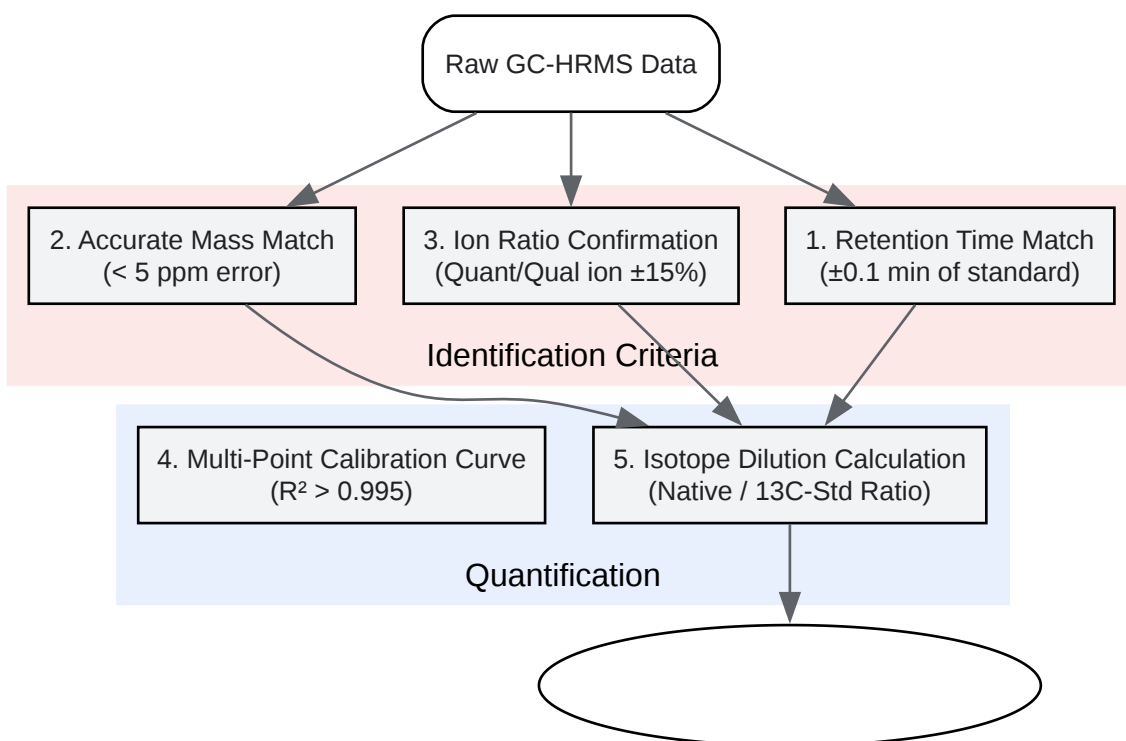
Raw GC-HRMS Data

2. Accurate Mass Match
(< 5 ppm error)

3. Ion Ratio Confirmation
(Quant/Qual ion ±15%)

1. Retention Time Match
(±0.1 min of standard)

Identification Criteria

4. Multi-Point Calibration Curve
($R^2$ > 0.995)

5. Isotope Dilution Calculation
(Native / 13C-Std Ratio)

Quantification